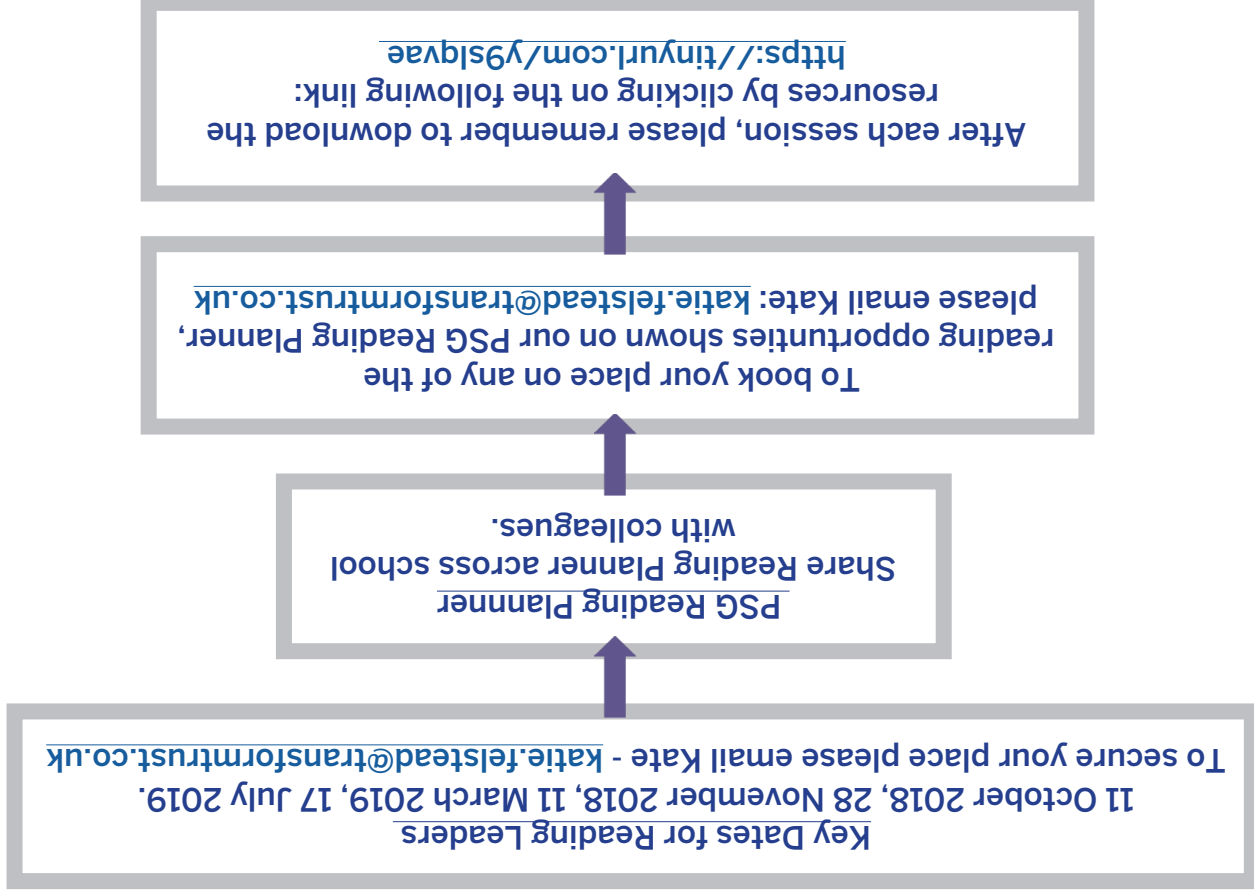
Key Dates for Reading Leaders
11 October 2018, 28 November 2018, 11 March 2019, 17 July 2019.
To secure your place please email Kate - katie.felstead@transformtrust.co.uk

PSG Reading Planner
Share Reading Planner across school with colleagues.

To book your place on any of the reading opportunties shown on our PSG Reading Planner, please email Kate: katie.felstead@transformtrust.co.uk

After each session, please remember to download the resources by clicking on the following link:
https://tinyurl.com/y9slqvae